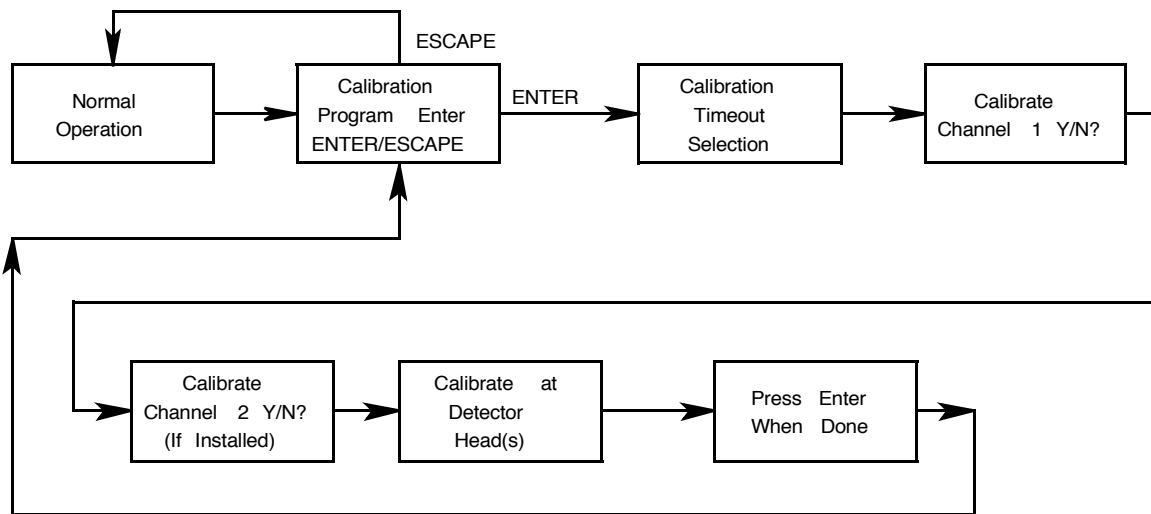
ESCAPE

Normal Operation

Calibration Program Enter ENTER/ESCAPE

ENTER

Calibration Timeout Selection

Calibrate Channel 1 Y/N?

Calibrate Channel 2 Y/N? (If Installed)

Calibrate at Detector Head(s)

Press Enter When Done